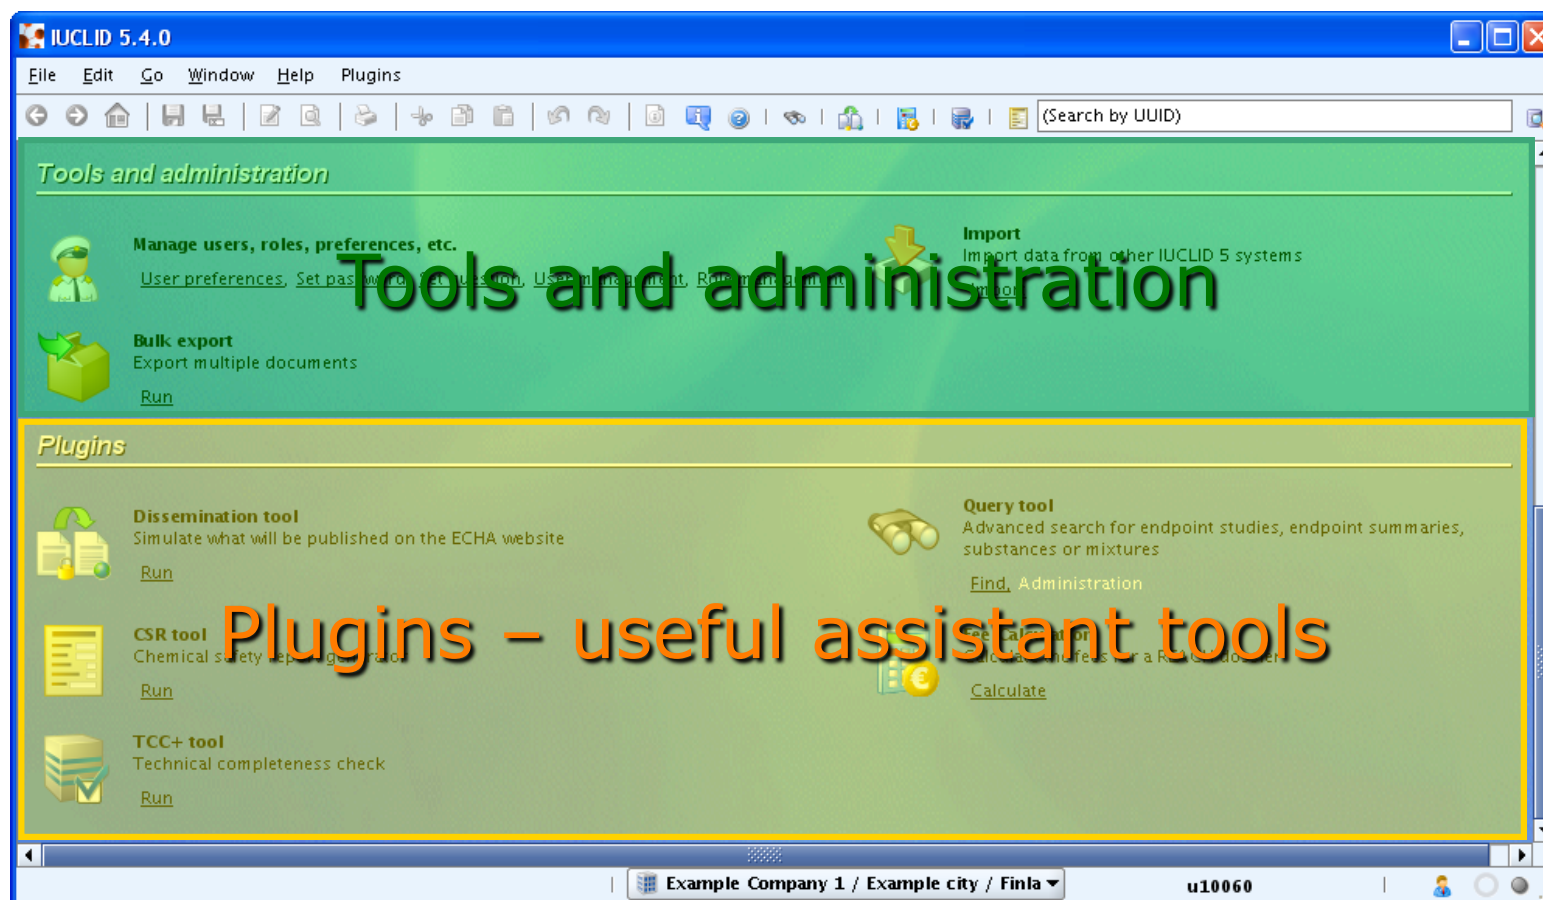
IUCLID 5.4.0

File Edit Go Window Help Plugins

(Search by UUID)

Tools and administration

Manage users, roles, preferences, etc.

User preferences, Set pas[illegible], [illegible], User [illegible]nt, R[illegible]

Import

Import data from other IUCLID 5 systems

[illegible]

Tools and administration

Bulk export

Export multiple documents

Run

Plugins

Dissemination tool

Simulate what will be published on the ECHA website

Run

Query tool

Advanced search for endpoint studies, endpoint summaries, substances or mixtures

Find, Administration

CSR tool

Chemical s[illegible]

Run

Plugins – useful assistant tools

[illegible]

Calculate

TCC+ tool

Technical completeness check

Run

Example Company 1 / Example city / Finla

u10060